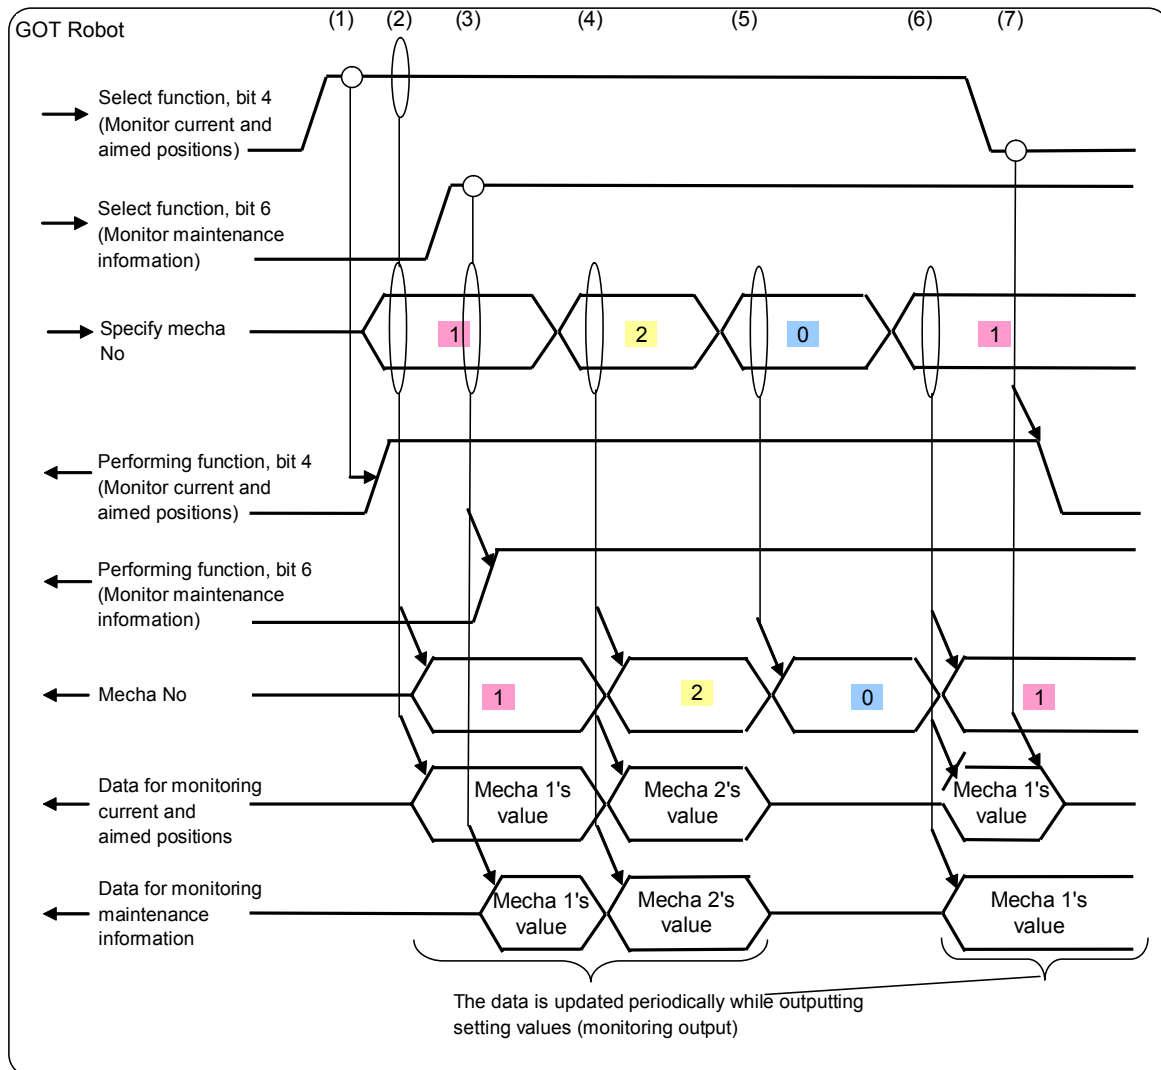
GOT Robot

(1) (2) (3) (4) (5) (6) (7)

Select function, bit 4 (Monitor current and aimed positions)

Select function, bit 6 (Monitor maintenance information)

Specify mecha No

1 2 0 1

Performing function, bit 4 (Monitor current and aimed positions)

Performing function, bit 6 (Monitor maintenance information)

Mecha No

1 2 0 1

Data for monitoring current and aimed positions

Mecha 1's value

Mecha 2's value

Mecha 1's value

Data for monitoring maintenance information

Mecha 1's value

Mecha 2's value

Mecha 1's value

The data is updated periodically while outputting setting values (monitoring output)